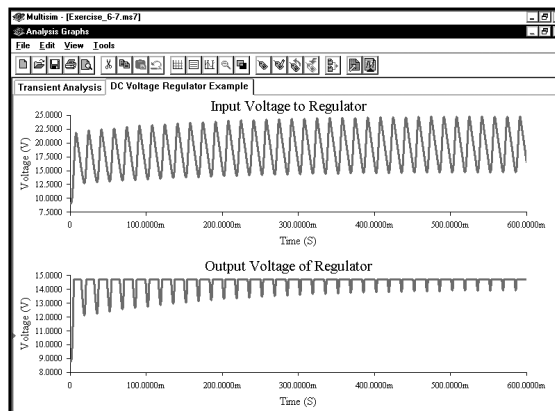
Multisim - [Exercise_6-7.ms7]
Analysis Graphs
File Edit View Tools
Transient Analysis DC Voltage Regulator Example

Input Voltage to Regulator
25.0000
22.5000
20.0000
17.5000
15.0000
12.5000
10.0000
7.5000
Voltage (V)
0
100.0000m
200.0000m
300.0000m
400.0000m
500.0000m
600.0000m
Time (S)

Output Voltage of Regulator
15.0000
14.0000
13.0000
12.0000
11.0000
10.0000
9.0000
8.0000
Voltage (V)
0
100.0000m
200.0000m
300.0000m
400.0000m
500.0000m
600.0000m
Time (S)